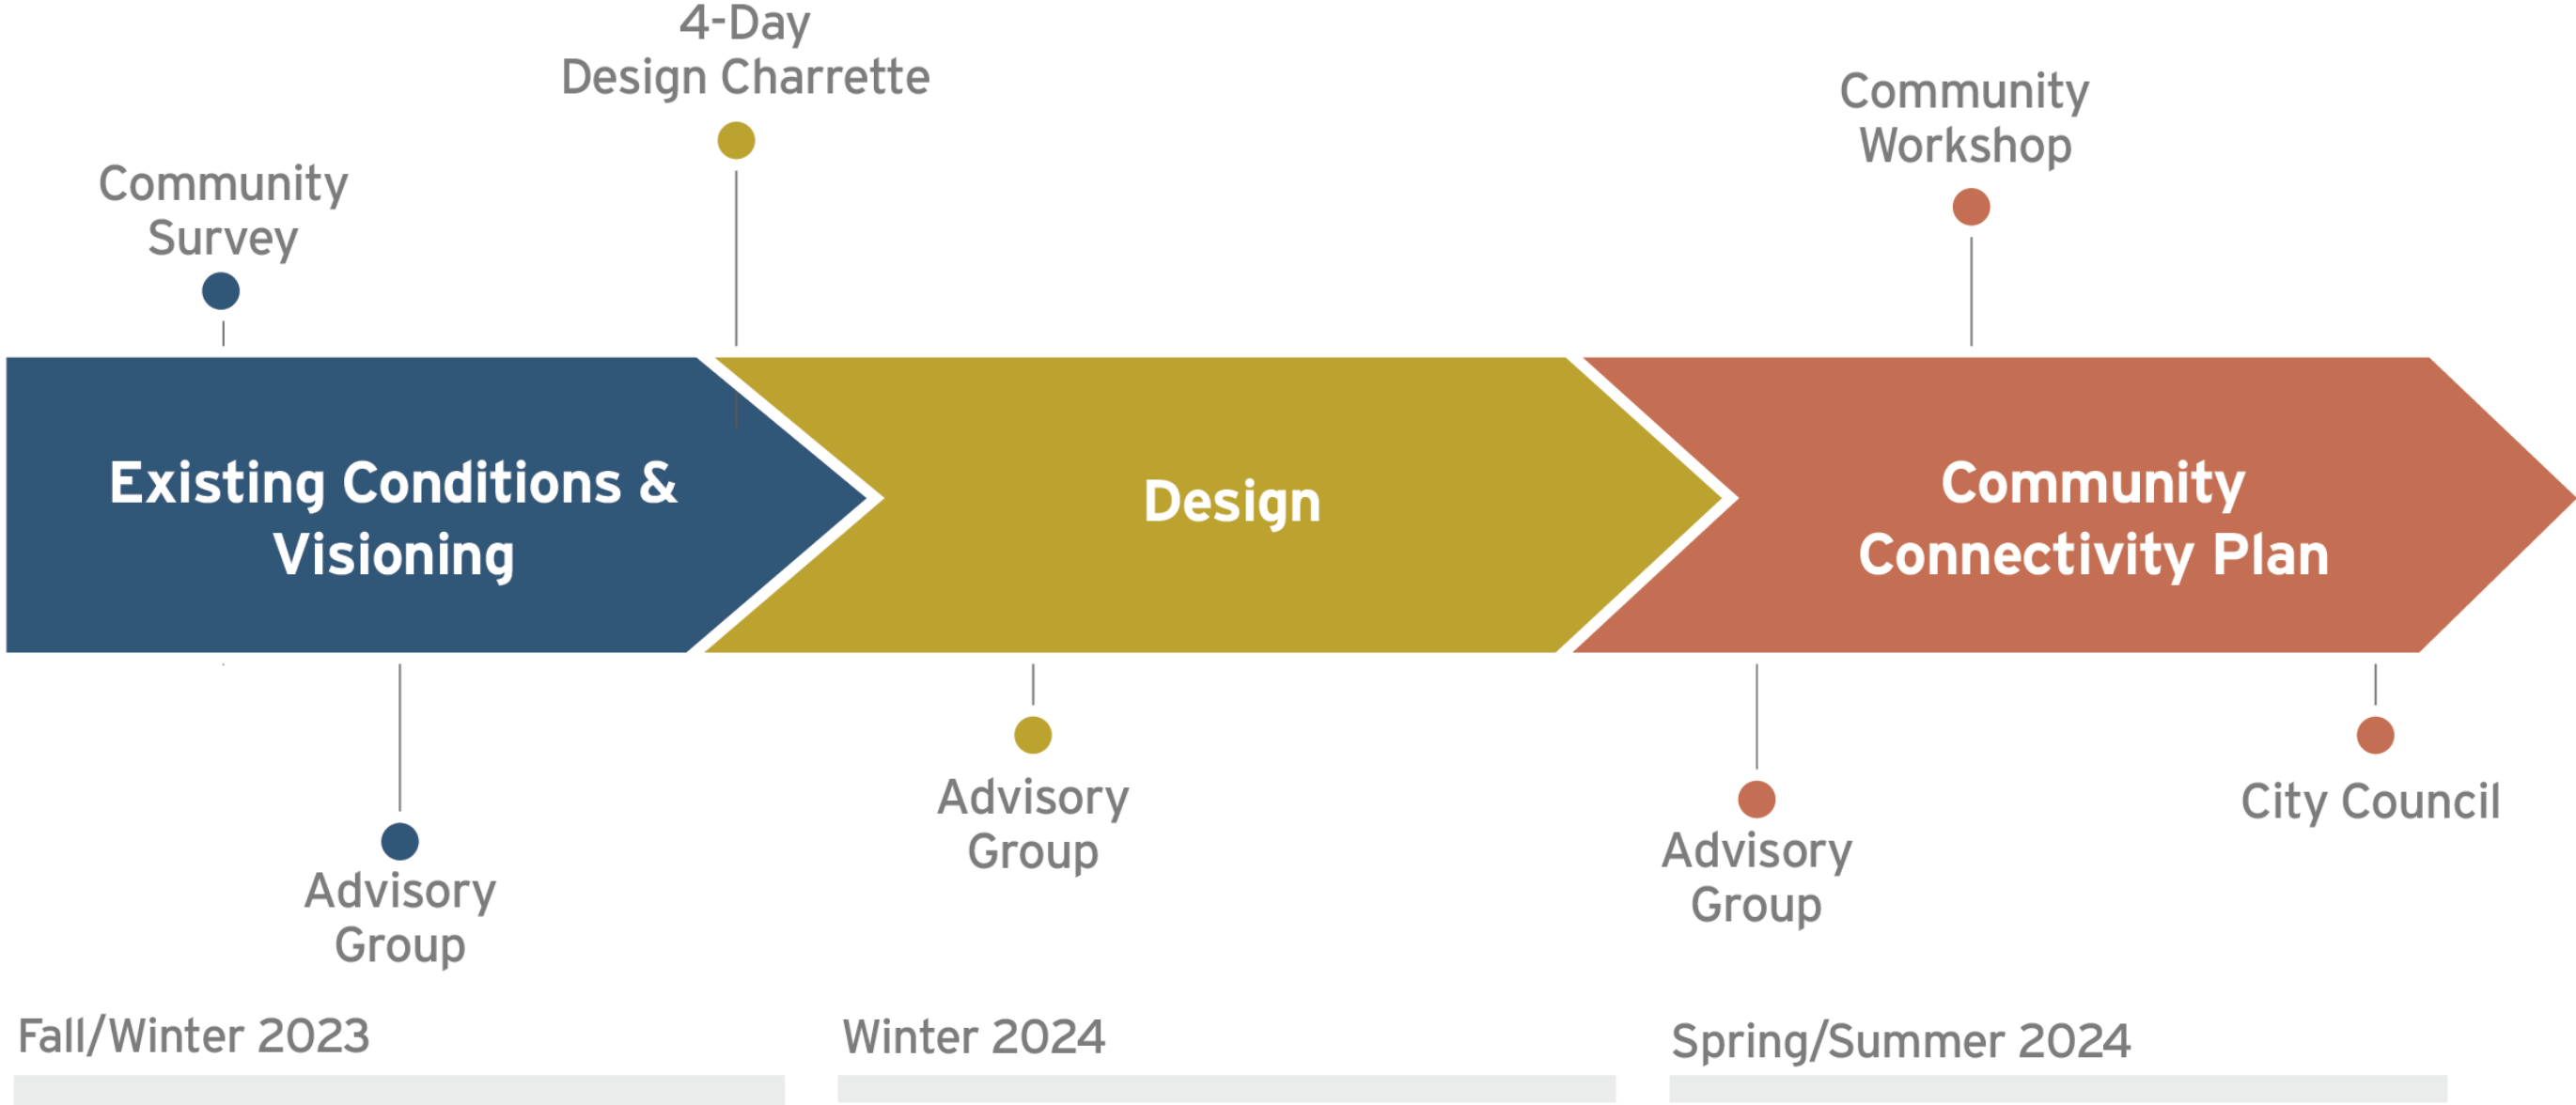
4-Day
Design Charrette

Community
Survey

Community
Workshop

Existing Conditions &
Visioning

Design

Community
Connectivity Plan

Advisory
Group

Advisory
Group

Advisory
Group

City Council

Fall/Winter 2023

Winter 2024

Spring/Summer 2024